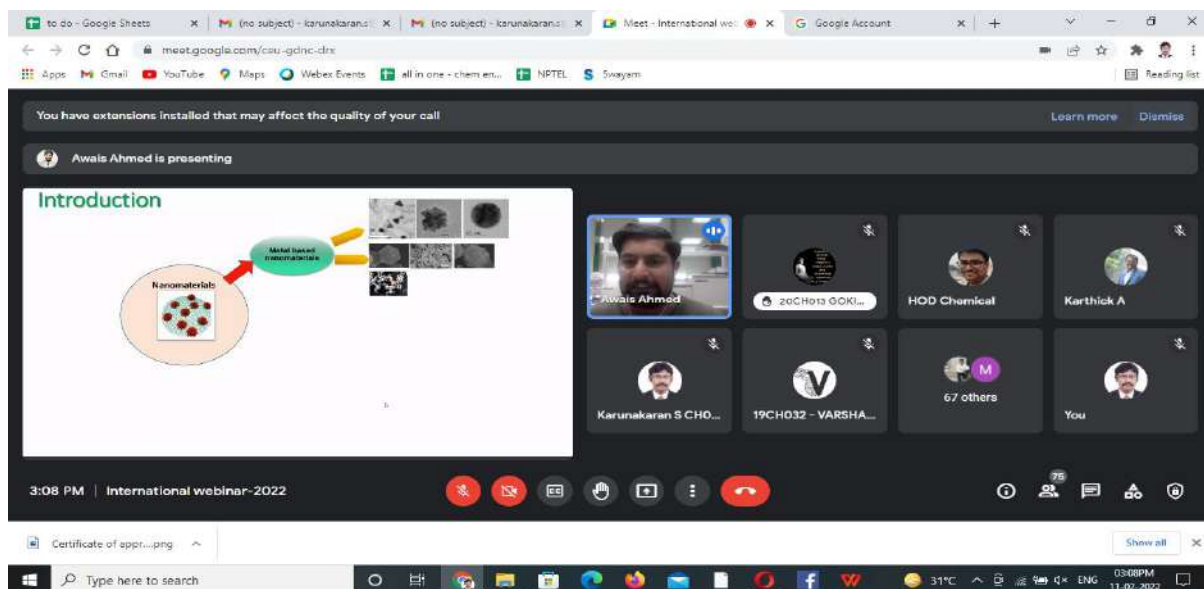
to do - Google Sheets × (no subject) - karunakaran.s × (no subject) - karunakaran.s × Meet - International we × Google Account × +

meet.google.com/cau-gdnc-drx

Apps Gmail YouTube Maps Webex Events all in one - chem en... NPTEL Swayam Reading list

You have extensions installed that may affect the quality of your call Learn more Dismiss

Awais Ahmed is presenting

Introduction

Metal based nanomaterials

Nanomaterials

Awais Ahmed

20CH013 GOKI...

HOD Chemical

Karthick A

Karunakaran S CHO...

19CH032 - VARSHA...

M

67 others

You

3:08 PM | International webinar-2022

75

Certificate of appr....png

Show all

Type here to search

31°C ENG 03:08PM 11-02-2022